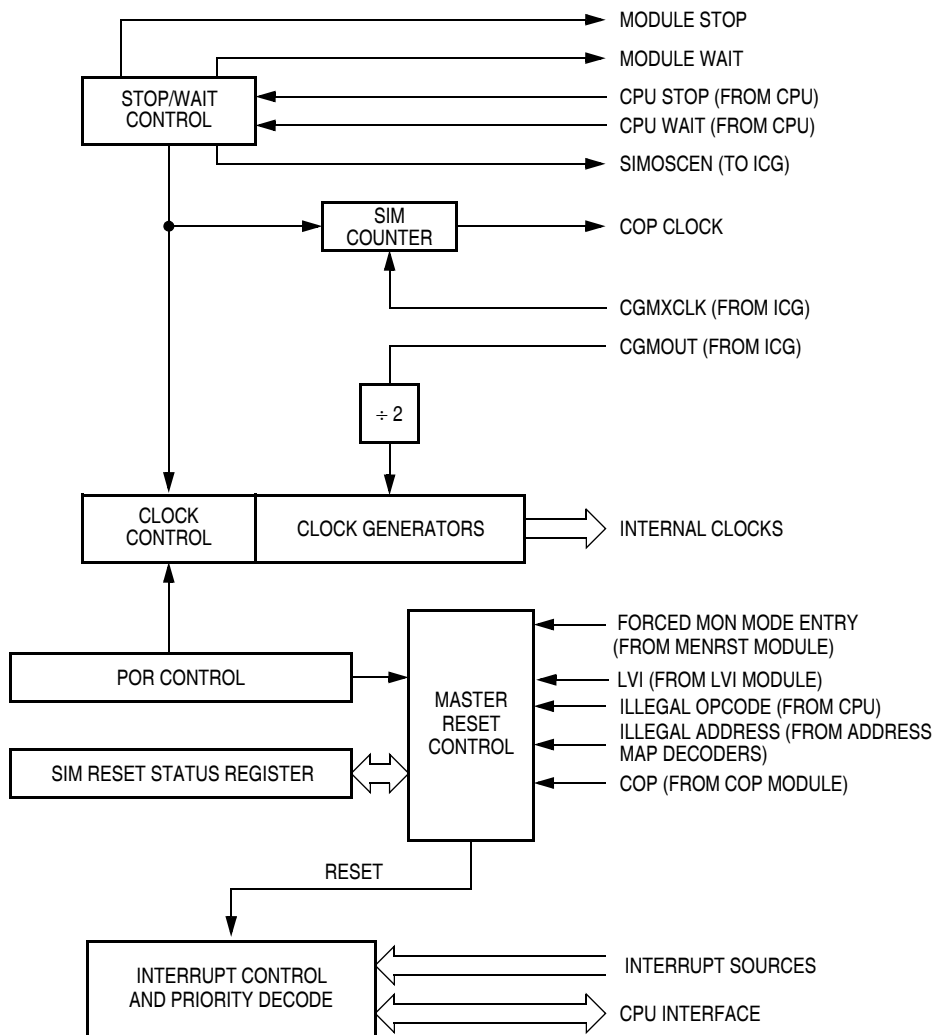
MODULE STOP
MODULE WAIT
STOP/WAIT CONTROL
CPU STOP (FROM CPU)
CPU WAIT (FROM CPU)
SIMOSCEN (TO ICG)
SIM COUNTER
COP CLOCK
CGMXCLK (FROM ICG)
CGMOUT (FROM ICG)
$\div 2$
CLOCK CONTROL
CLOCK GENERATORS
INTERNAL CLOCKS
FORCED MON MODE ENTRY (FROM MENRST MODULE)
POR CONTROL
MASTER RESET CONTROL
LVI (FROM LVI MODULE)
ILLEGAL OPCODE (FROM CPU)
ILLEGAL ADDRESS (FROM ADDRESS MAP DECODERS)
SIM RESET STATUS REGISTER
COP (FROM COP MODULE)
RESET
INTERRUPT CONTROL AND PRIORITY DECODE
INTERRUPT SOURCES
CPU INTERFACE